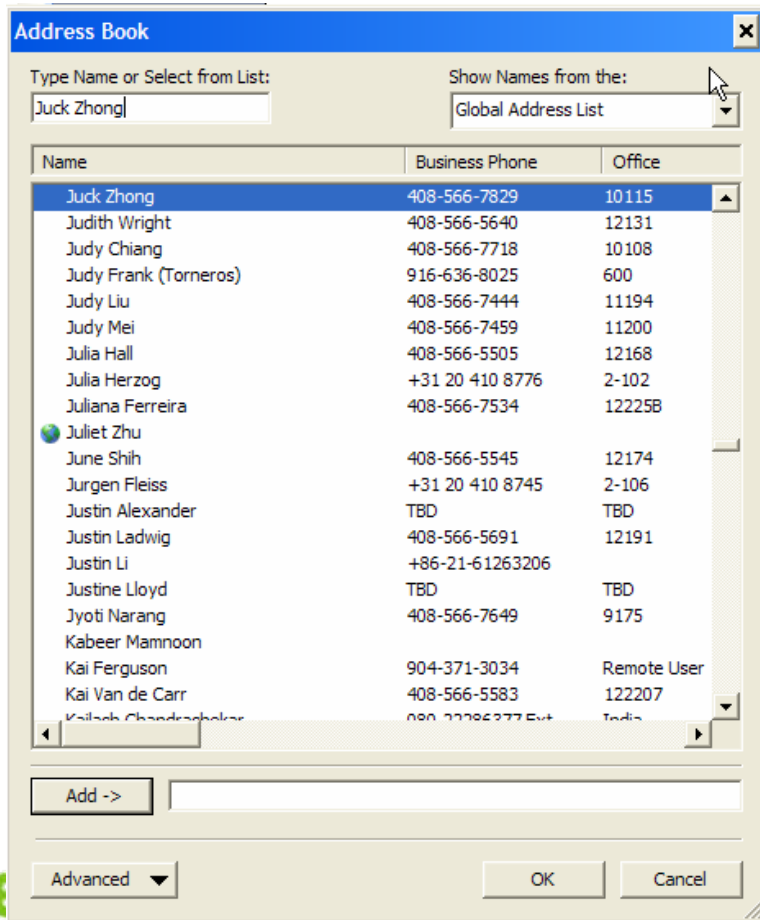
Address Book

Type Name or Select from List:
Juck Zhong

Show Names from the:
Global Address List

| Name | Business Phone | Office |
|---|---|---|
| Juck Zhong | 408-566-7829 | 10115 |
| Judith Wright | 408-566-5640 | 12131 |
| Judy Chiang | 408-566-7718 | 10108 |
| Judy Frank (Torneros) | 916-636-8025 | 600 |
| Judy Liu | 408-566-7444 | 11194 |
| Judy Mei | 408-566-7459 | 11200 |
| Julia Hall | 408-566-5505 | 12168 |
| Julia Herzog | +31 20 410 8776 | 2-102 |
| Juliana Ferreira | 408-566-7534 | 12225B |
| Juliet Zhu | | |
| June Shih | 408-566-5545 | 12174 |
| Jurgen Fleiss | +31 20 410 8745 | 2-106 |
| Justin Alexander | TBD | TBD |
| Justin Ladwig | 408-566-5691 | 12191 |
| Justin Li | +86-21-61263206 | |
| Justine Lloyd | TBD | TBD |
| Jyoti Narang | 408-566-7649 | 9175 |
| Kabeer Mamnoon | | |
| Kai Ferguson | 904-371-3034 | Remote User |
| Kai Van de Carr | 408-566-5583 | 122207 |
| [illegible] | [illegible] | India |

Add ->

Advanced
OK
Cancel